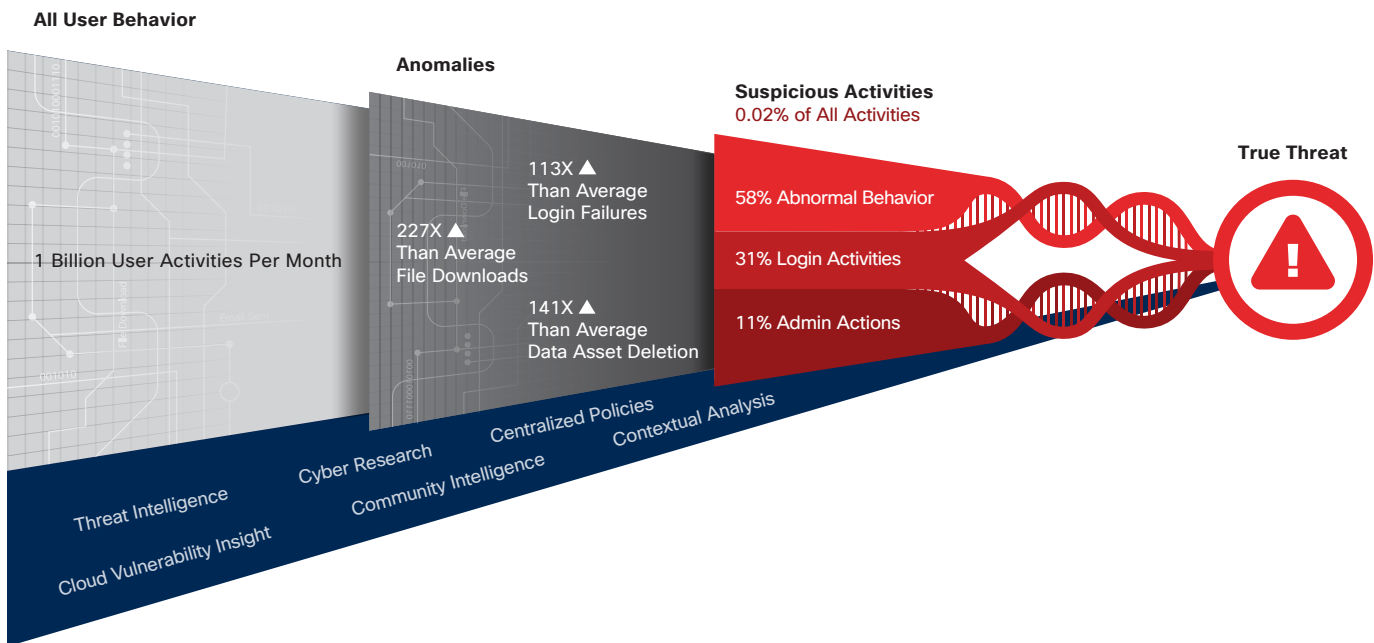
All User Behavior

1 Billion User Activities Per Month

Anomalies

227X ▲
Than Average
File Downloads

113X ▲
Than Average
Login Failures

141X ▲
Than Average
Data Asset Deletion

Suspicious Activities
0.02% of All Activities

58% Abnormal Behavior

31% Login Activities

11% Admin Actions

True Threat

!

Threat Intelligence

Cloud Vulnerability Insight

Cyber Research

Community Intelligence

Centralized Policies

Contextual Analysis